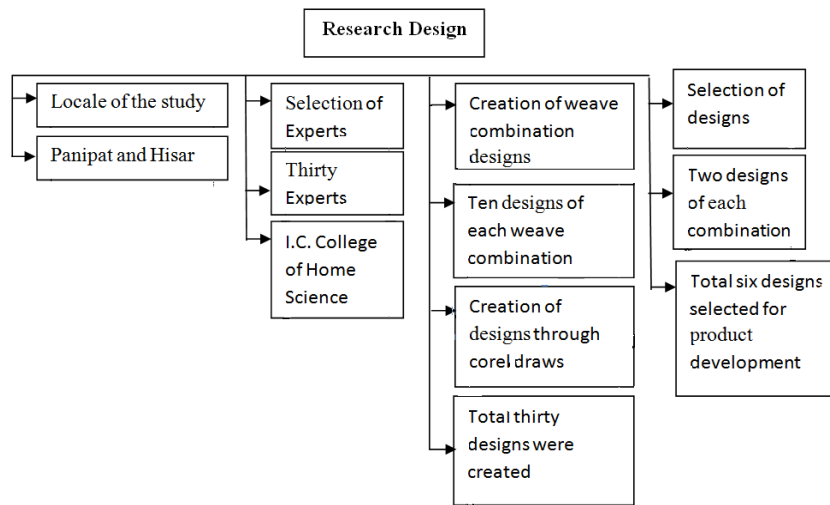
Research Design

Locale of the study

Panipat and Hisar

Selection of Experts

Thirty Experts

I.C. College of Home Science

Creation of weave combination designs

Ten designs of each weave combination

Creation of designs through corel draws

Total thirty designs were created

Selection of designs

Two designs of each combination

Total six designs selected for product development